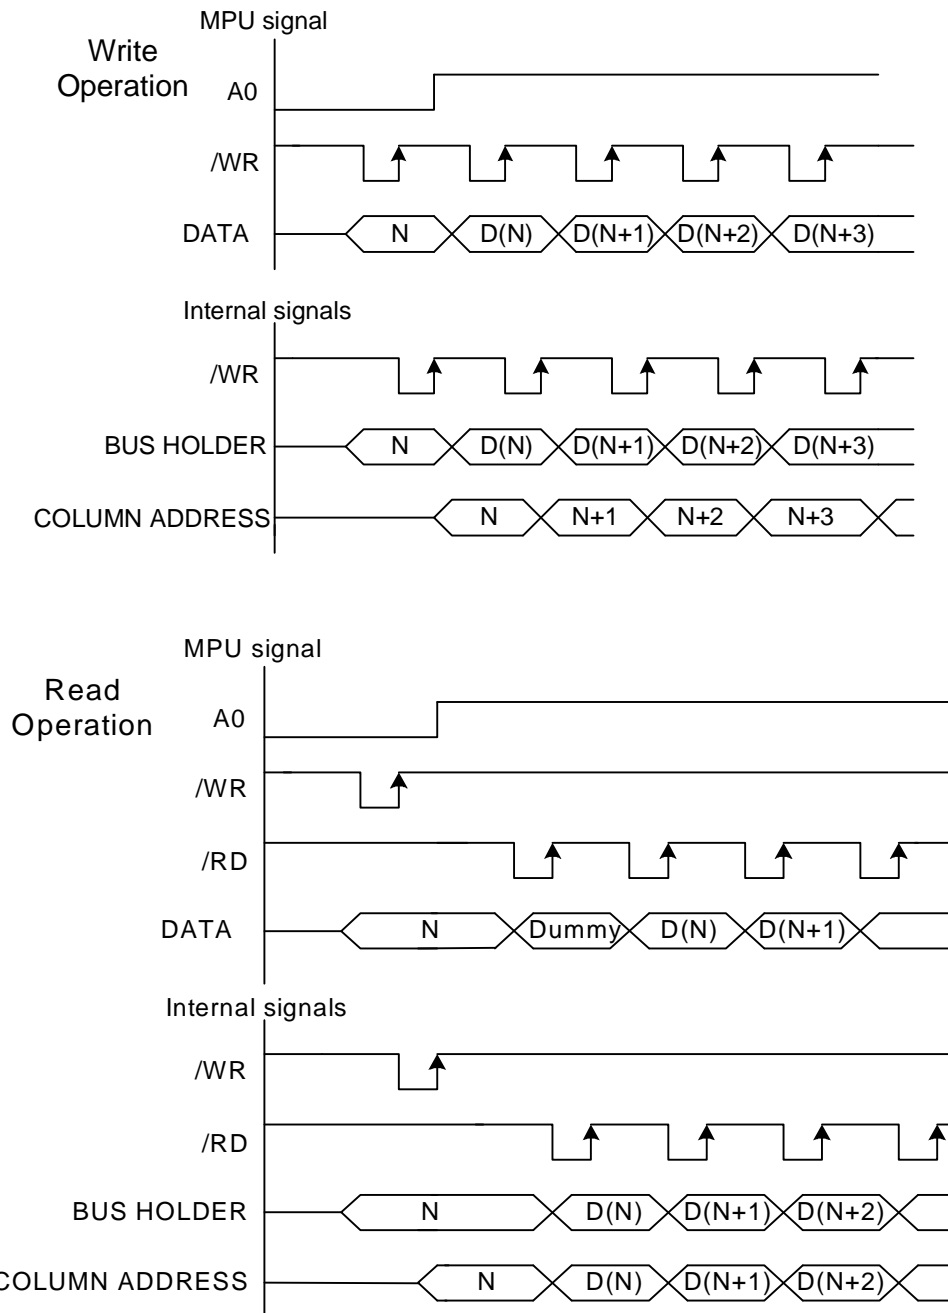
Write Operation

MPU signal

A0

/WR

DATA

N D(N) D(N+1) D(N+2) D(N+3)

Internal signals

/WR

BUS HOLDER

N D(N) D(N+1) D(N+2) D(N+3)

COLUMN ADDRESS

N N+1 N+2 N+3

Read Operation

MPU signal

A0

/WR

/RD

DATA

N Dummy D(N) D(N+1)

Internal signals

/WR

/RD

BUS HOLDER

N D(N) D(N+1) D(N+2)

COLUMN ADDRESS

N D(N) D(N+1) D(N+2)